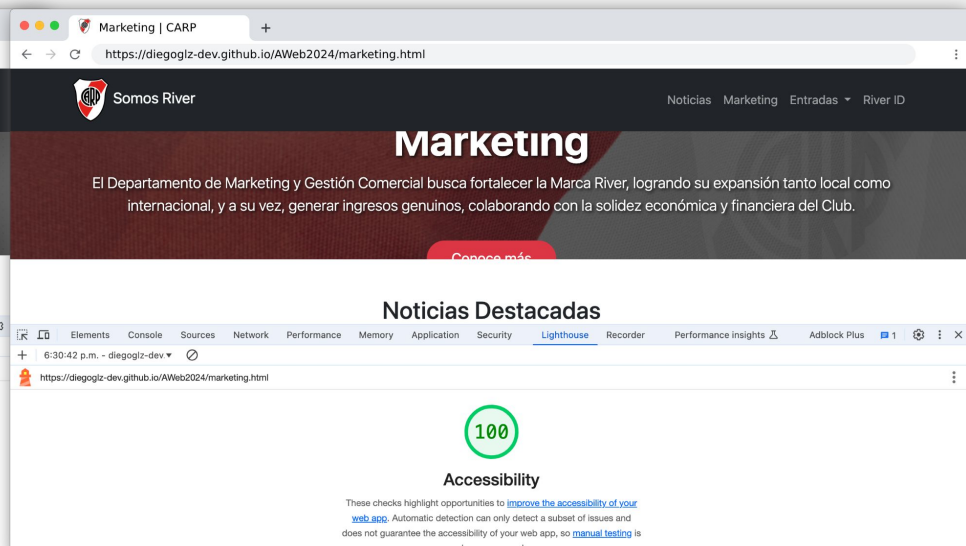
Marketing | CARP
+
https://diegoglz-dev.github.io/AWeb2024/marketing.html

CARP Somos River
Noticias Marketing Entradas River ID

Marketing

El Departamento de Marketing y Gestión Comercial busca fortalecer la Marca River, logrando su expansión tanto local como internacional, y a su vez, generar ingresos genuinos, colaborando con la solidez económica y financiera del Club.

Conoce más

Noticias Destacadas

Elements Console Sources Network Performance Memory Application Security Lighthouse Recorder Performance insights Adblock Plus 1

6:30:42 p.m. - diegoglz-dev

https://diegoglz-dev.github.io/AWeb2024/marketing.html

100

Accessibility

These checks highlight opportunities to improve the accessibility of your web app. Automatic detection can only detect a subset of issues and does not guarantee the accessibility of your web app, so manual testing is